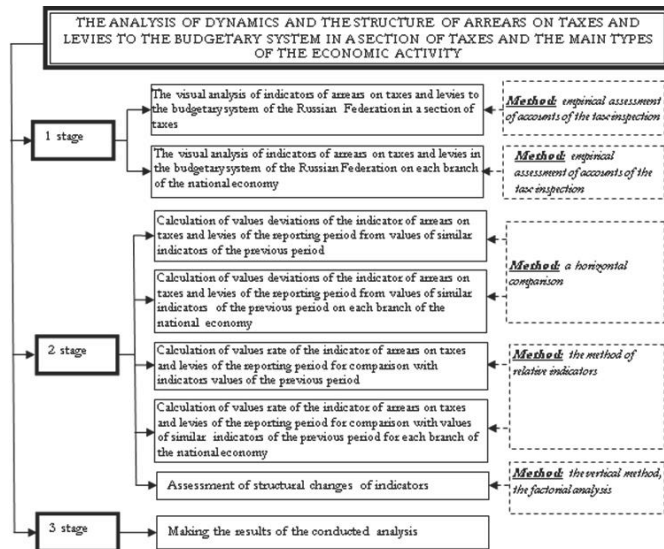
THE ANALYSIS OF DYNAMICS AND THE STRUCTURE OF ARREARS ON TAXES AND LEVIES TO THE BUDGETARY SYSTEM IN A SECTION OF TAXES AND THE MAIN TYPES OF THE ECONOMIC ACTIVITY

1 stage

The visual analysis of indicators of arrears on taxes and levies to the budgetary system of the Russian Federation in a section of taxes

Method: empirical assessment of accounts of the tax inspection

The visual analysis of indicators of arrears on taxes and levies in the budgetary system of the Russian Federation on each branch of the national economy

Method: empirical assessment of accounts of the tax inspection

2 stage

Calculation of values deviations of the indicator of arrears on taxes and levies of the reporting period from values of similar indicators of the previous period

Calculation of values deviations of the indicator of arrears on taxes and levies of the reporting period from values of similar indicators of the previous period on each branch of the national economy

Method: a horizontal comparison

Calculation of values rate of the indicator of arrears on taxes and levies of the reporting period for comparison with indicators values of the previous period

Calculation of values rate of the indicator of arrears on taxes and levies of the reporting period for comparison with values of similar indicators of the previous period for each branch of the national economy

Method: the method of relative indicators

Assessment of structural changes of indicators

Method: the vertical method, the factorial analysis

3 stage

Making the results of the conducted analysis